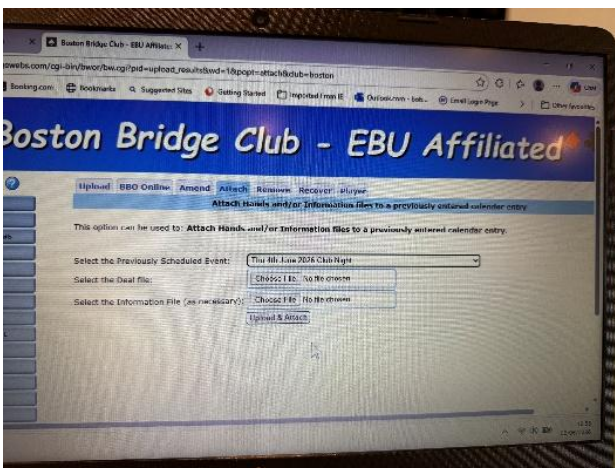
Boston Bridge Club - EBU Affiliat ×

ewebs.com/cgi-bin/bwor/bw.cgi?pid=upload_results&wd=1&popt=attach&club=boston

Booking.com Bookmarks Suggested Sites Getting Started Imported From IE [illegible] Email Login Page Other favourites

Boston Bridge Club - EBU Affiliated

Upload BBO Online Amend Attach Remove Recover Player

Attach Hands and/or Information files to a previously entered calendar entry

This option can be used to: Attach Hands and/or Information files to a previously entered calendar entry.

Select the Previously Scheduled Event: Thu 4th June 2026 Club Night

Select the Deal file: Choose File No file chosen

Select the Information File (as necessary): Choose File No file chosen

Upload & Attach